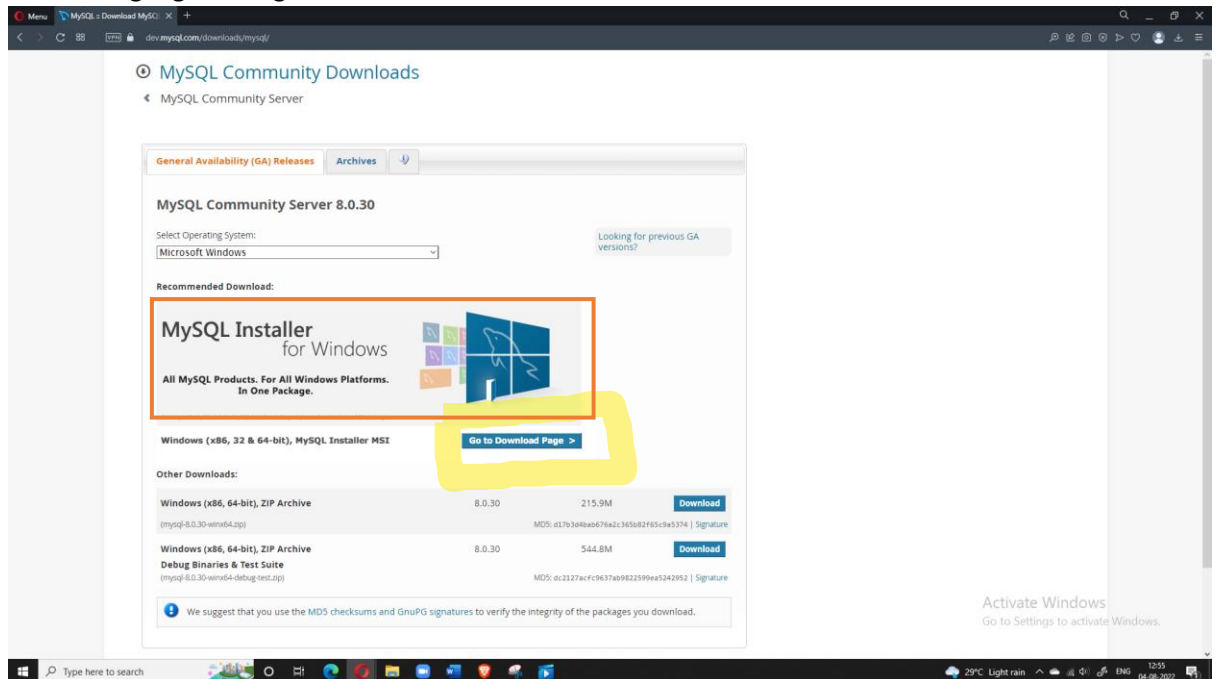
Menu MySQL :: Download MySQ ×

dev.mysql.com/downloads/mysql/

MySQL Community Downloads

MySQL Community Server

General Availability (GA) Releases | Archives

MySQL Community Server 8.0.30

Select Operating System:

Microsoft Windows

Looking for previous GA versions?

Recommended Download:

MySQL Installer for Windows

All MySQL Products. For All Windows Platforms. In One Package.

Windows (x86, 32 & 64-bit), MySQL Installer MSI

Go to Download Page >

Other Downloads:

| | | | |
|---|---|---|---|
| Windows (x86, 64-bit), ZIP Archive (mysql-8.0.30-winx64.zip) | 8.0.30 | 215.9M | Download |
| | | MD5: d17b3d4bab676a2c365b82f65c9a5374 \| Signature | |
| Windows (x86, 64-bit), ZIP Archive Debug Binaries & Test Suite (mysql-8.0.30-winx64-debug-test.zip) | 8.0.30 | 544.8M | Download |
| | | MD5: dc2127acfc9637ab9822599ea5242952 \| Signature | |

We suggest that you use the MD5 checksums and GnuPG signatures to verify the integrity of the packages you download.

Activate Windows
Go to Settings to activate Windows.

Type here to search

29°C Light rain ENG 12:55 04-08-2022